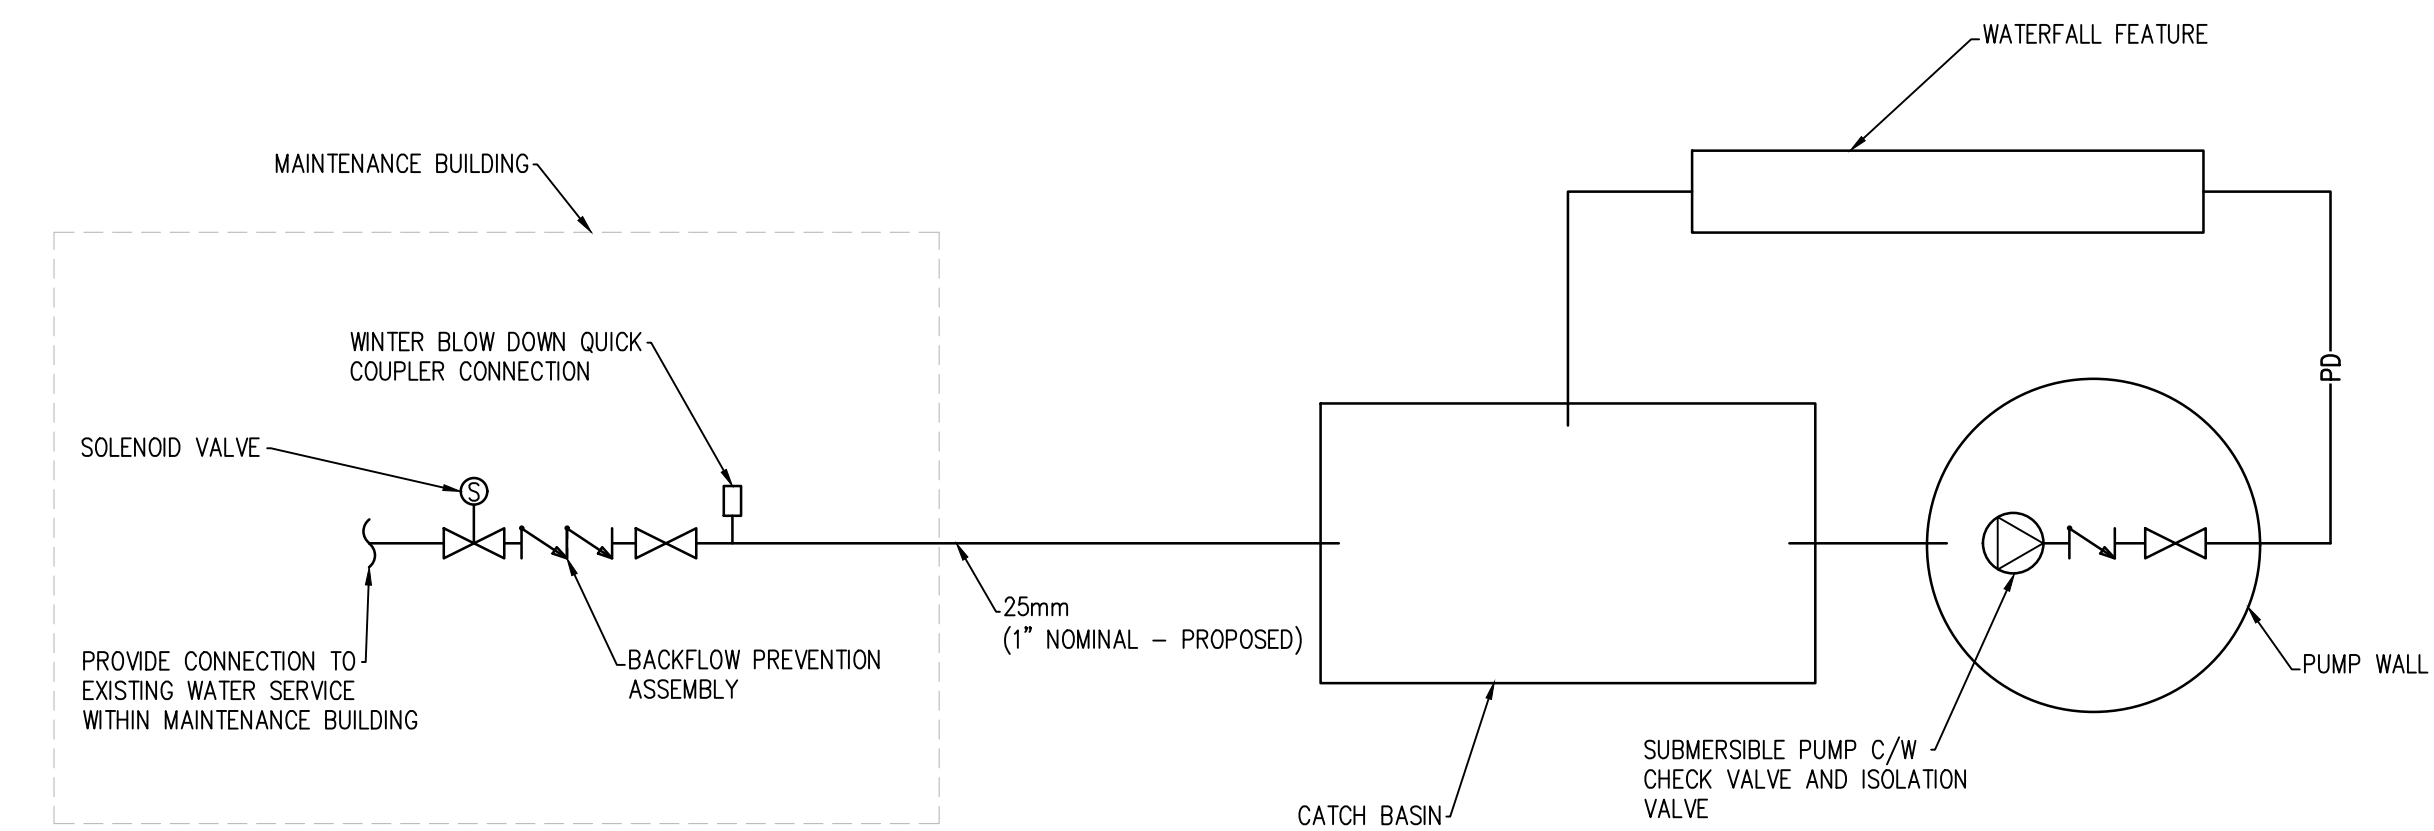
WATERFALL FEATURE

MAINTENANCE BUILDING

WINTER BLOW DOWN QUICK COUPLER CONNECTION

PD

SOLENOID VALVE

S

25mm
(1" NOMINAL – PROPOSED)

PROVIDE CONNECTION TO EXISTING WATER SERVICE WITHIN MAINTENANCE BUILDING

BACKFLOW PREVENTION ASSEMBLY

PUMP WALL

SUBMERSIBLE PUMP C/W CHECK VALVE AND ISOLATION VALVE

CATCH BASIN